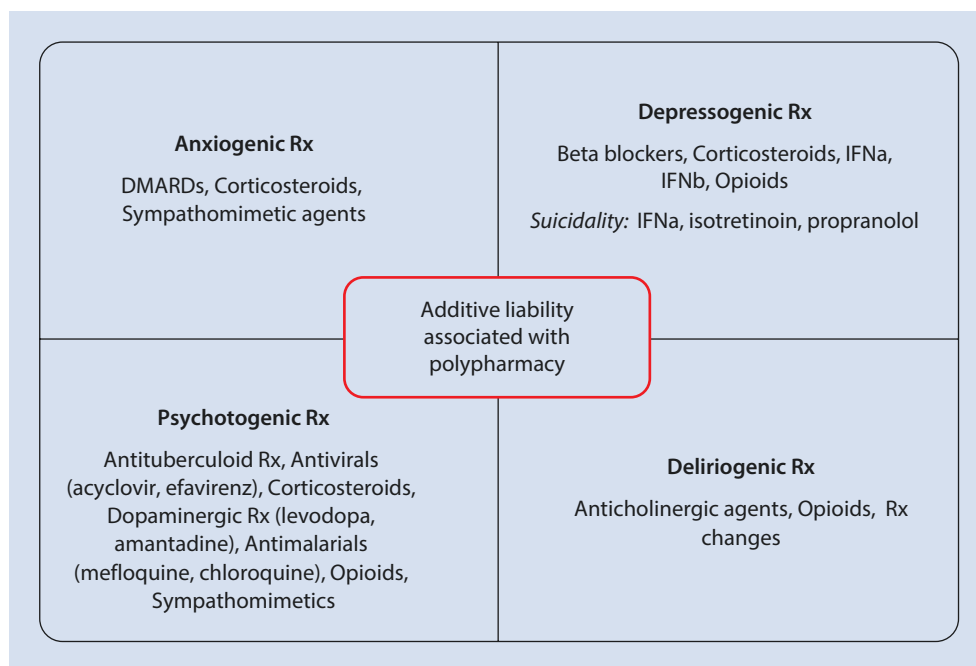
Anxiogenic Rx

DMARDs, Corticosteroids, Sympathomimetic agents

Depressogenic Rx

Beta blockers, Corticosteroids, IFNa, IFNb, Opioids

*Suicidality:* IFNa, isotretinoin, propranolol

Additive liability associated with polypharmacy

Psychotogenic Rx

Antituberculoid Rx, Antivirals (acyclovir, efavirenz), Corticosteroids, Dopaminergic Rx (levodopa, amantadine), Antimalarials (mefloquine, chloroquine), Opioids, Sympathomimetics

Deliriogenic Rx

Anticholinergic agents, Opioids, Rx changes